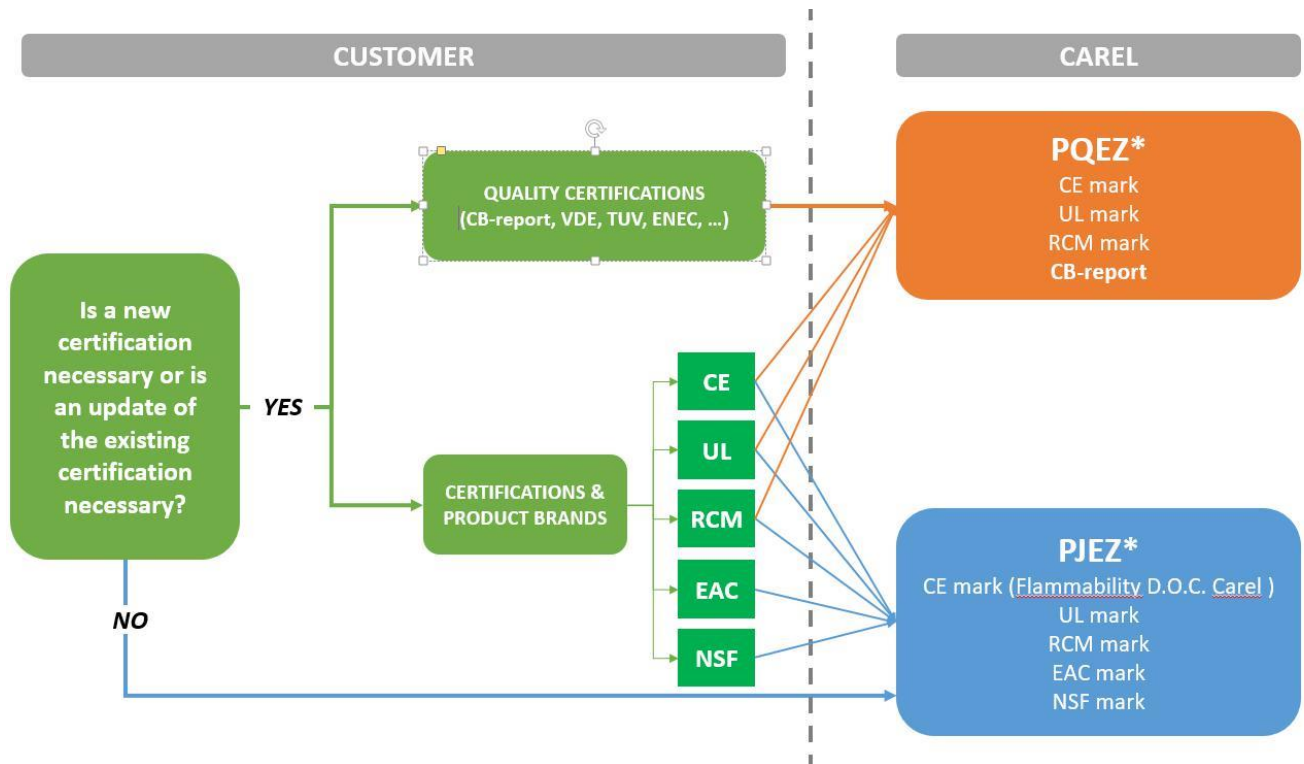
CUSTOMER

CAREL

Is a new certification necessary or is an update of the existing certification necessary?

YES

NO

QUALITY CERTIFICATIONS (CB-report, VDE, TUV, ENEC, …)

CERTIFICATIONS & PRODUCT BRANDS

CE

UL

RCM

EAC

NSF

PQEZ*
CE mark
UL mark
RCM mark
CB-report

PJEZ*
CE mark (Flammability D.O.C. Carel )
UL mark
RCM mark
EAC mark
NSF mark